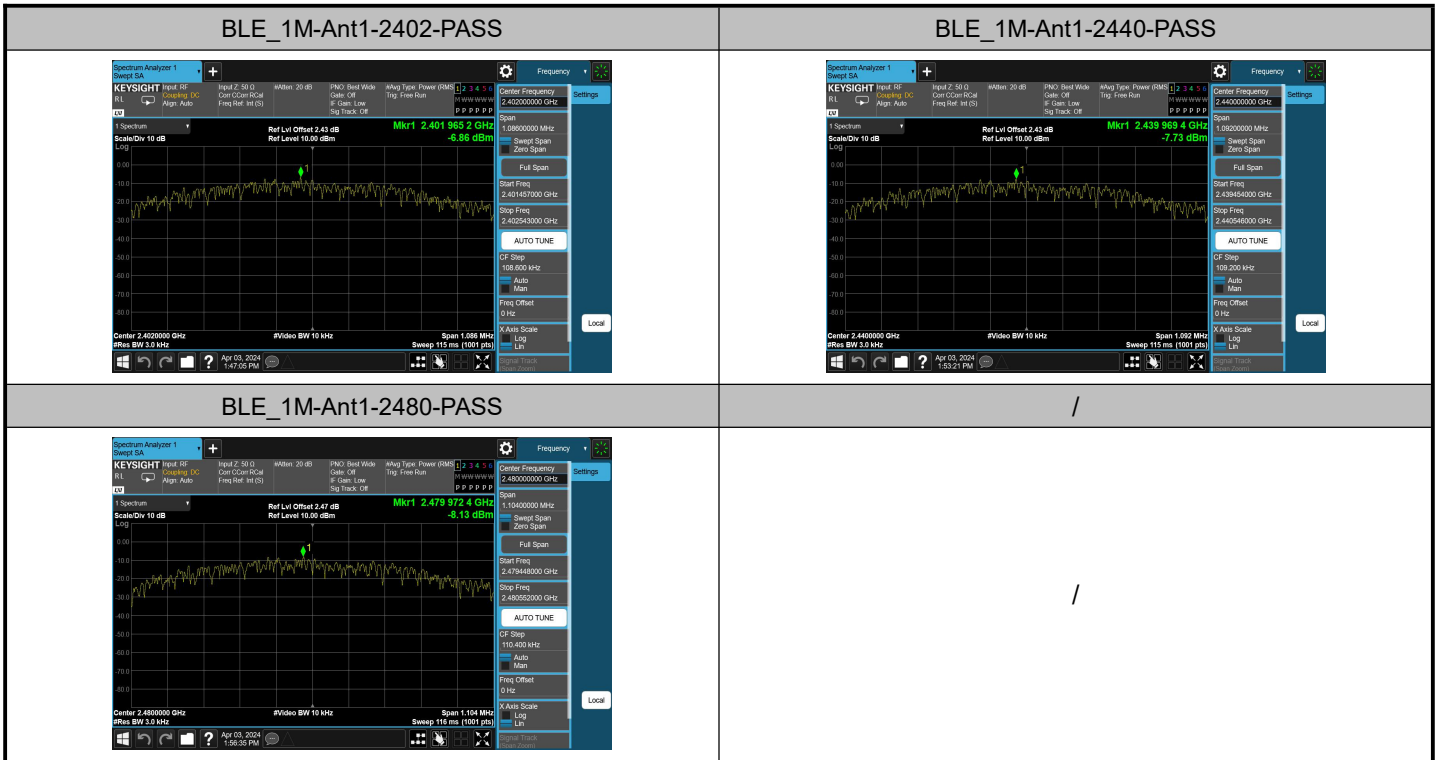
| BLE_1M-Ant1-2402-PASS | BLE_1M-Ant1-2440-PASS |
|---|---|
| Spectrum Analyzer 1 Swept SA. KEYSIGHT Input: RF Coupling: DC Align: Auto. Input Z: 50 Ω Corr CCorr RCal Freq Ref: Int (S). #Atten: 20 dB. PNO: Best Wide Gate: Off IF Gain: Low Sig Track: Off. #Avg Type: Power (RMS) Trig: Free Run. 1 2 3 4 5 6 M WWWWW P P P P P P. Frequency. Center Frequency 2.402000000 GHz. Settings. 1 Spectrum. Scale/Div 10 dB Log. Ref Lvl Offset 2.43 dB Ref Level 10.00 dBm. Mkr1 2.401 965 2 GHz -6.86 dBm. 0.00 -10.0 -20.0 -30.0 -40.0 -50.0 -60.0 -70.0 -80.0. Span 1.08600000 MHz. Swept Span Zero Span. Full Span. Start Freq 2.401457000 GHz. Stop Freq 2.402543000 GHz. AUTO TUNE. CF Step 108.600 kHz. Auto Man. Freq Offset 0 Hz. X Axis Scale Log Lin. Center 2.4020000 GHz #Res BW 3.0 kHz. #Video BW 10 kHz. Span 1.086 MHz Sweep 115 ms (1001 pts). Apr 03, 2024 1:47:05 PM | Spectrum Analyzer 1 Swept SA. KEYSIGHT Input: RF Coupling: DC Align: Auto. Input Z: 50 Ω Corr CCorr RCal Freq Ref: Int (S). #Atten: 20 dB. PNO: Best Wide Gate: Off IF Gain: Low Sig Track: Off. #Avg Type: Power (RMS) Trig: Free Run. 1 2 3 4 5 6 M WWWWW P P P P P P. Frequency. Center Frequency 2.440000000 GHz. Settings. 1 Spectrum. Scale/Div 10 dB Log. Ref Lvl Offset 2.43 dB Ref Level 10.00 dBm. Mkr1 2.439 969 4 GHz -7.73 dBm. 0.00 -10.0 -20.0 -30.0 -40.0 -50.0 -60.0 -70.0 -80.0. Span 1.09200000 MHz. Swept Span Zero Span. Full Span. Start Freq 2.439454000 GHz. Stop Freq 2.440546000 GHz. AUTO TUNE. CF Step 109.200 kHz. Auto Man. Freq Offset 0 Hz. X Axis Scale Log Lin. Signal Track (Span Zoom). Local. Center 2.4400000 GHz #Res BW 3.0 kHz. #Video BW 10 kHz. Span 1.092 MHz Sweep 115 ms (1001 pts). Apr 03, 2024 1:53:21 PM |
| BLE_1M-Ant1-2480-PASS | / |
| Spectrum Analyzer 1 Swept SA. KEYSIGHT Input: RF Coupling: DC Align: Auto. Input Z: 50 Ω Corr CCorr RCal Freq Ref: Int (S). #Atten: 20 dB. PNO: Best Wide Gate: Off IF Gain: Low Sig Track: Off. #Avg Type: Power (RMS) Trig: Free Run. 1 2 3 4 5 6 M WWWWW P P P P P P. Frequency. Center Frequency 2.480000000 GHz. Settings. 1 Spectrum. Scale/Div 10 dB Log. Ref Lvl Offset 2.47 dB Ref Level 10.00 dBm. Mkr1 2.479 972 4 GHz -8.13 dBm. 0.00 -10.0 -20.0 -30.0 -40.0 -50.0 -60.0 -70.0 -80.0. Span 1.10400000 MHz. Swept Span Zero Span. Full Span. Start Freq 2.479448000 GHz. Stop Freq 2.480552000 GHz. AUTO TUNE. CF Step 110.400 kHz. Auto Man. Freq Offset 0 Hz. X Axis Scale Log Lin. Signal Track (Span Zoom). Local. Center 2.4800000 GHz #Res BW 3.0 kHz. #Video BW 10 kHz. Span 1.104 MHz Sweep 116 ms (1001 pts). Apr 03, 2024 1:56:35 PM | / |